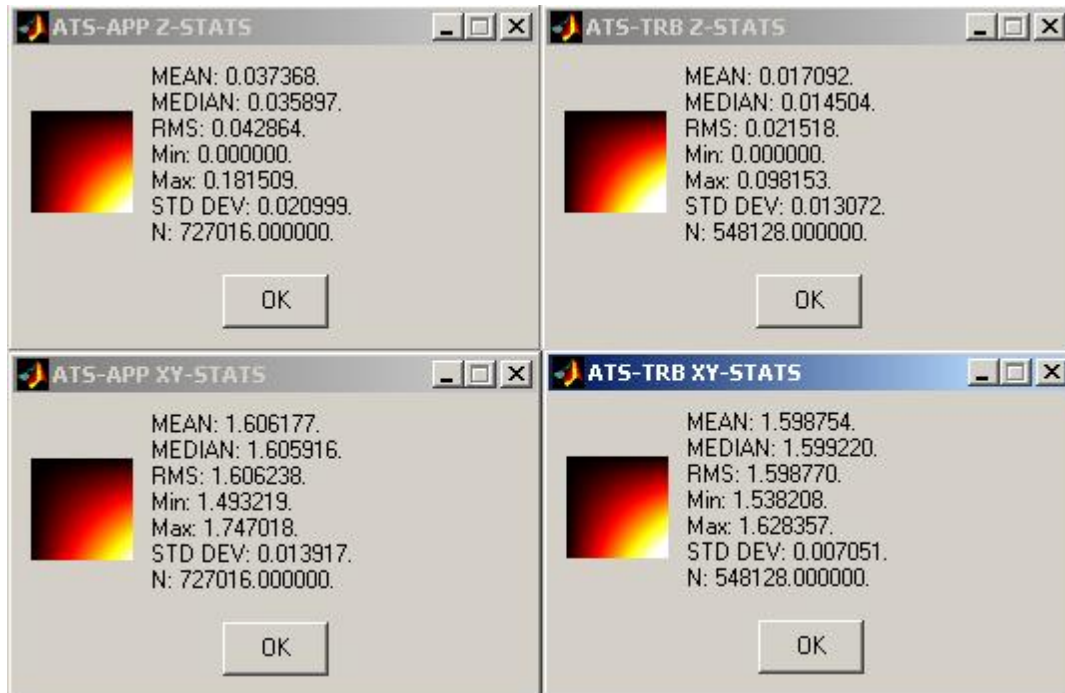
ATS-APP Z-STATS

MEAN: 0.037368.
MEDIAN: 0.035897.
RMS: 0.042864.
Min: 0.000000.
Max: 0.181509.
STD DEV: 0.020999.
N: 727016.000000.

OK

ATS-TRB Z-STATS

MEAN: 0.017092.
MEDIAN: 0.014504.
RMS: 0.021518.
Min: 0.000000.
Max: 0.098153.
STD DEV: 0.013072.
N: 548128.000000.

OK

ATS-APP XY-STATS

MEAN: 1.606177.
MEDIAN: 1.605916.
RMS: 1.606238.
Min: 1.493219.
Max: 1.747018.
STD DEV: 0.013917.
N: 727016.000000.

OK

ATS-TRB XY-STATS

MEAN: 1.598754.
MEDIAN: 1.599220.
RMS: 1.598770.
Min: 1.538208.
Max: 1.628357.
STD DEV: 0.007051.
N: 548128.000000.

OK